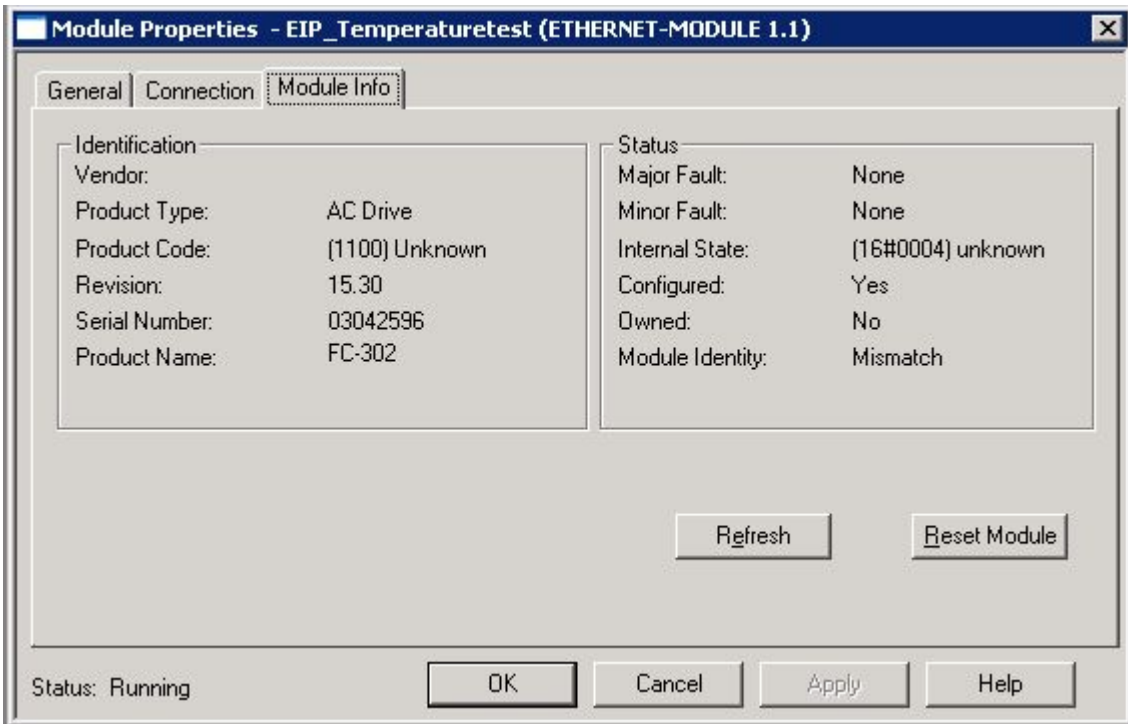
Module Properties - EIP_Temperaturetest (ETHERNET-MODULE 1.1)

General | Connection | Module Info

Identification

| | |
|---|---|
| Vendor: | |
| Product Type: | AC Drive |
| Product Code: | (1100) Unknown |
| Revision: | 15.30 |
| Serial Number: | 03042596 |
| Product Name: | FC-302 |

Status

| | |
|---|---|
| Major Fault: | None |
| Minor Fault: | None |
| Internal State: | (16#0004) unknown |
| Configured: | Yes |
| Owned: | No |
| Module Identity: | Mismatch |

Refresh Reset Module

Status: Running

OK Cancel Apply Help